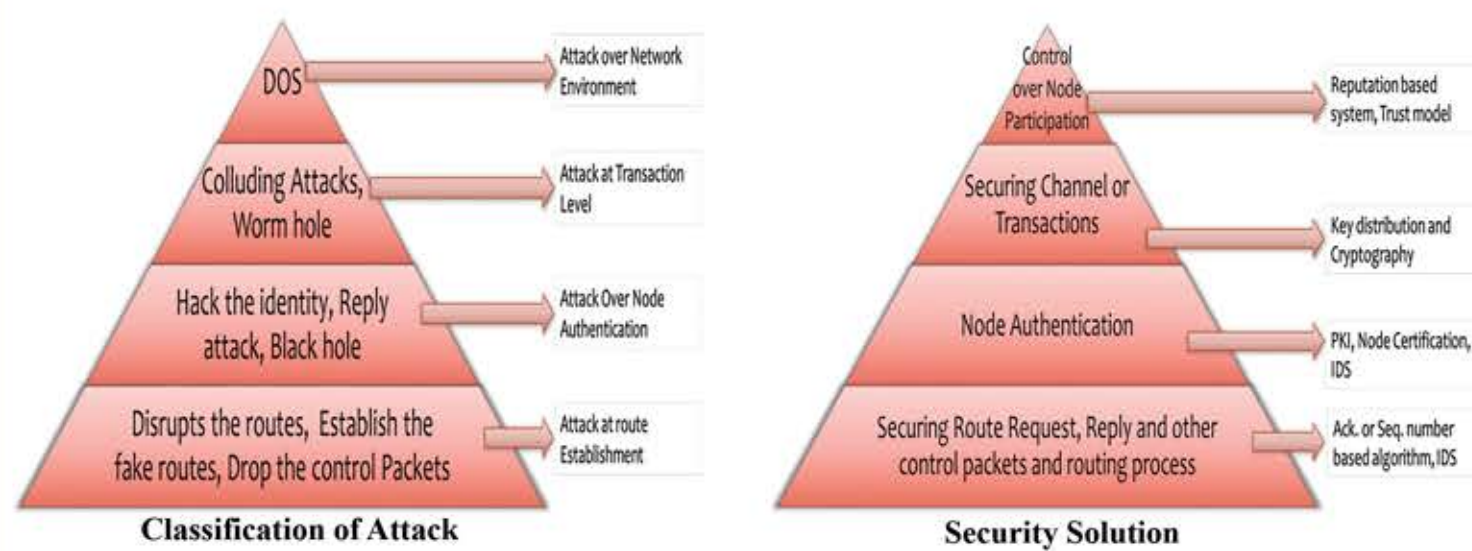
DOS

Attack over Network Environment

Colluding Attacks, Worm hole

Attack at Transaction Level

Hack the identity, Reply attack, Black hole

Attack Over Node Authentication

Disrupts the routes, Establish the fake routes, Drop the control Packets

Attack at route Establishment

Classification of Attack

Control over Node Participation

Reputation based system, Trust model

Securing Channel or Transactions

Key distribution and Cryptography

Node Authentication

PKI, Node Certification, IDS

Securing Route Request, Reply and other control packets and routing process

Ack. or Seq. number based algorithm, IDS

Security Solution